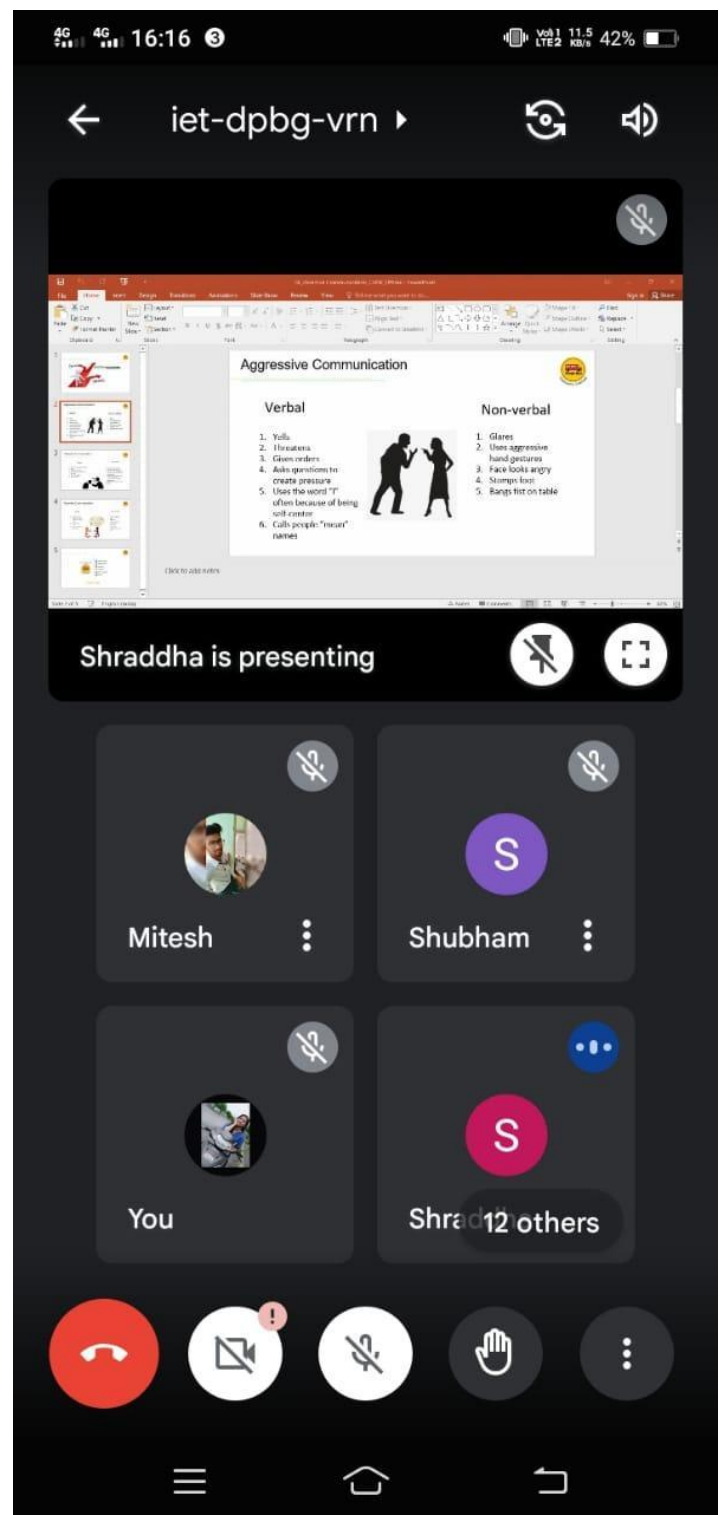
4G 4G 16:16 3

Vo) LTE2 11.5 KB/s 42%

iet-dpbg-vrn

File Home Insert Design Transitions Animations Slide Show Review View

Aggressive Communication

Verbal

1. Yells
2. Threatens
3. Gives orders
4. Asks questions to create pressure
5. Uses the word "I" often because of being self-center
6. Calls people "mean" names

Non-verbal

1. Glares
2. Uses aggressive hand gestures
3. Face looks angry
4. Stomps foot
5. Bangs fist on table

Click to add notes

Shraddha is presenting

Mitesh

Shubham

You

Shra

12 others